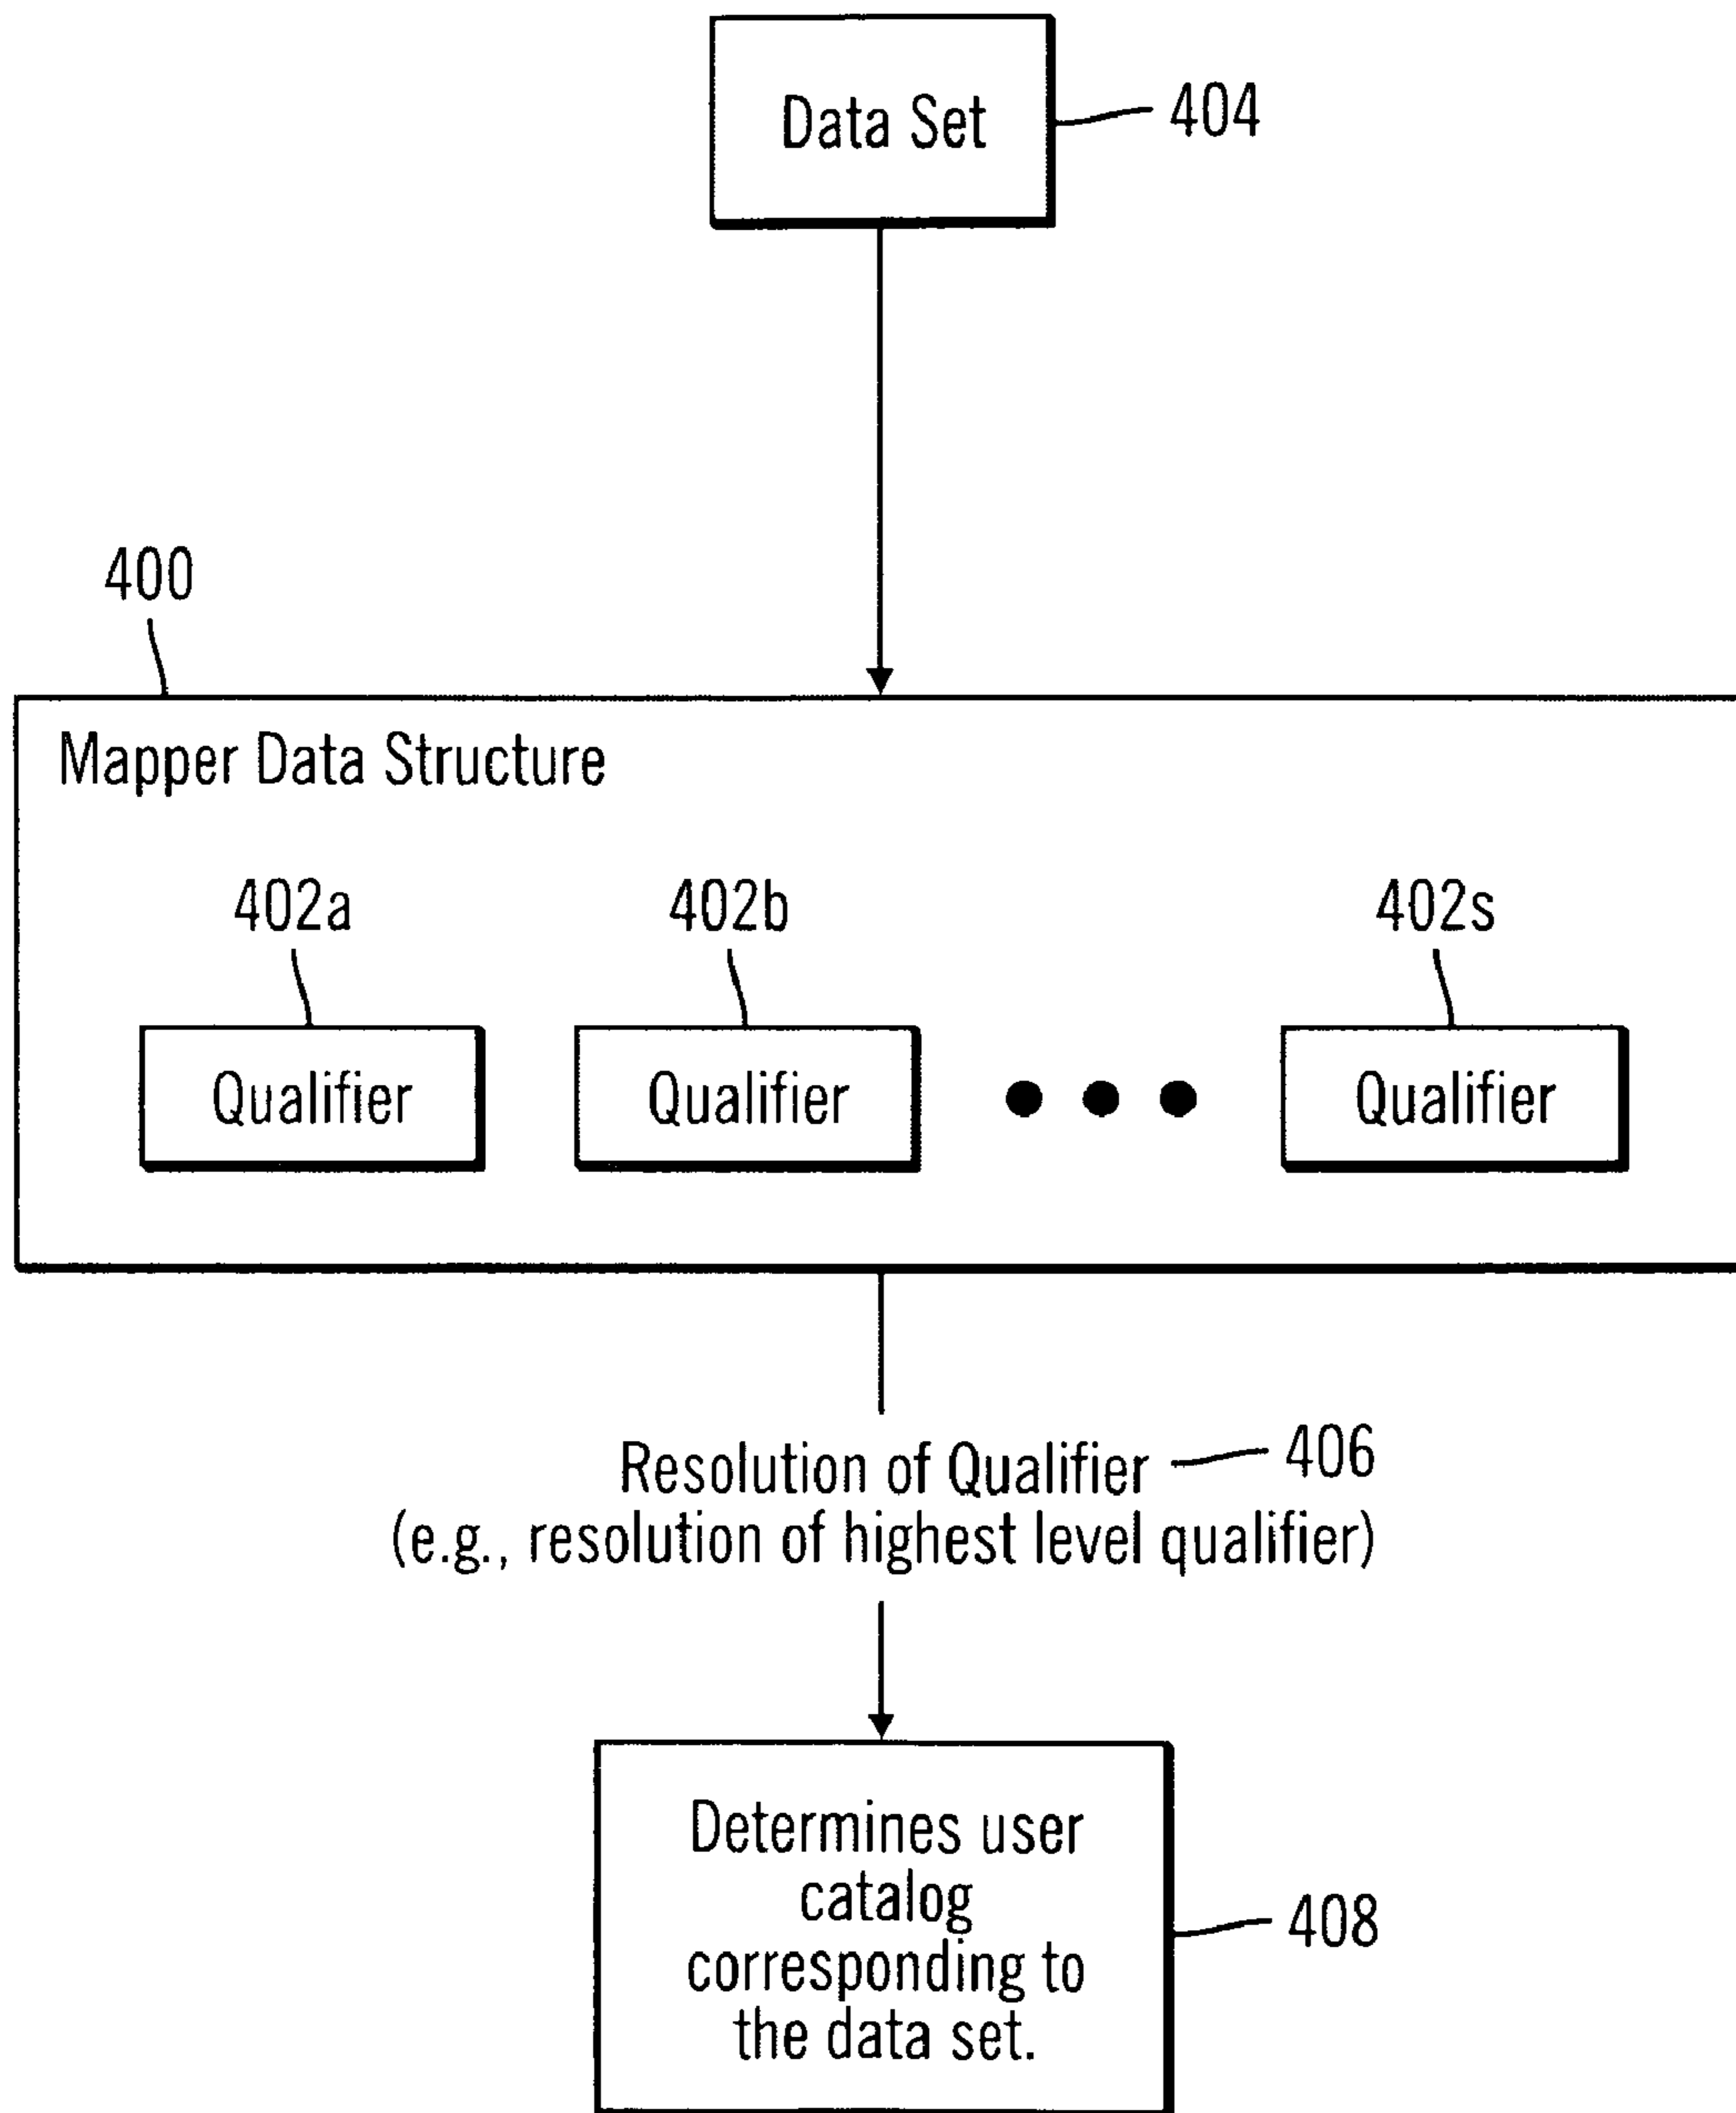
Data Set
404

400
Mapper Data Structure

402a
Qualifier

402b
Qualifier

402s
Qualifier

Resolution of Qualifier
(e.g., resolution of highest level qualifier)
406

Determines user catalog corresponding to the data set.
408